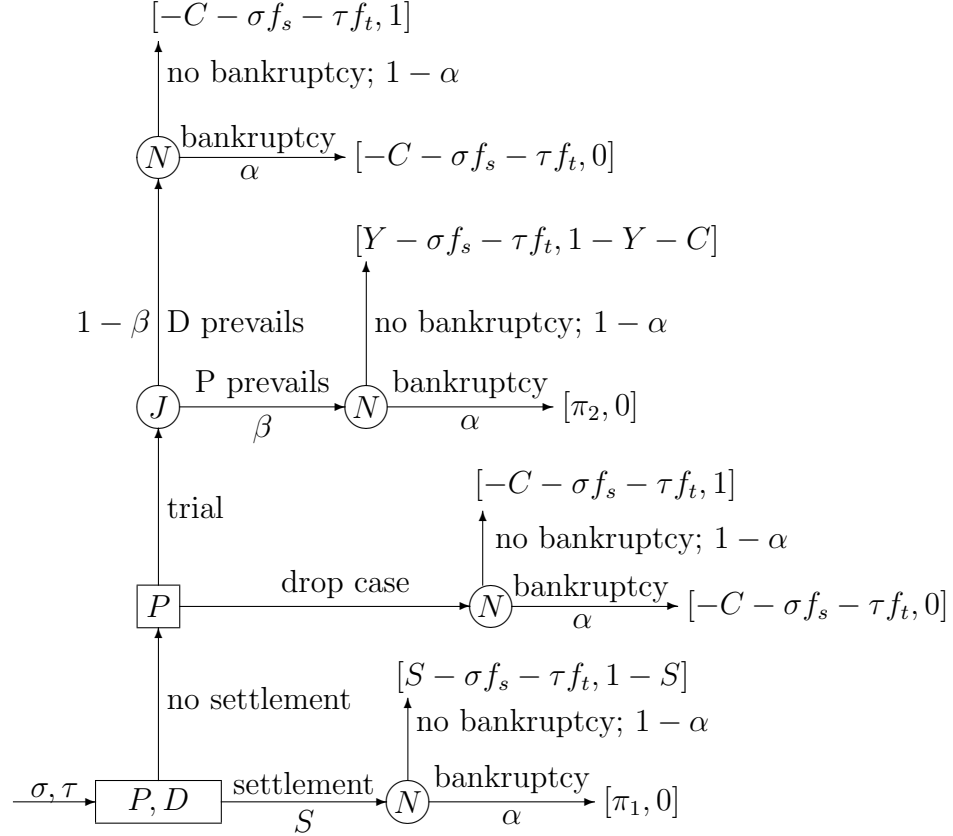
$[-C-\sigma f_s-\tau f_t, 1]$

no bankruptcy; $1-\alpha$

$N$ bankruptcy $\alpha$ $[-C-\sigma f_s-\tau f_t, 0]$

$[Y-\sigma f_s-\tau f_t, 1-Y-C]$

$1-\beta$ D prevails

no bankruptcy; $1-\alpha$

$J$ P prevails $\beta$ $N$ bankruptcy $\alpha$ $[\pi_2, 0]$

$[-C-\sigma f_s-\tau f_t, 1]$

trial

no bankruptcy; $1-\alpha$

$P$ drop case $N$ bankruptcy $\alpha$ $[-C-\sigma f_s-\tau f_t, 0]$

$[S-\sigma f_s-\tau f_t, 1-S]$

no settlement

no bankruptcy; $1-\alpha$

$\sigma, \tau$ $P, D$ settlement $S$ $N$ bankruptcy $\alpha$ $[\pi_1, 0]$